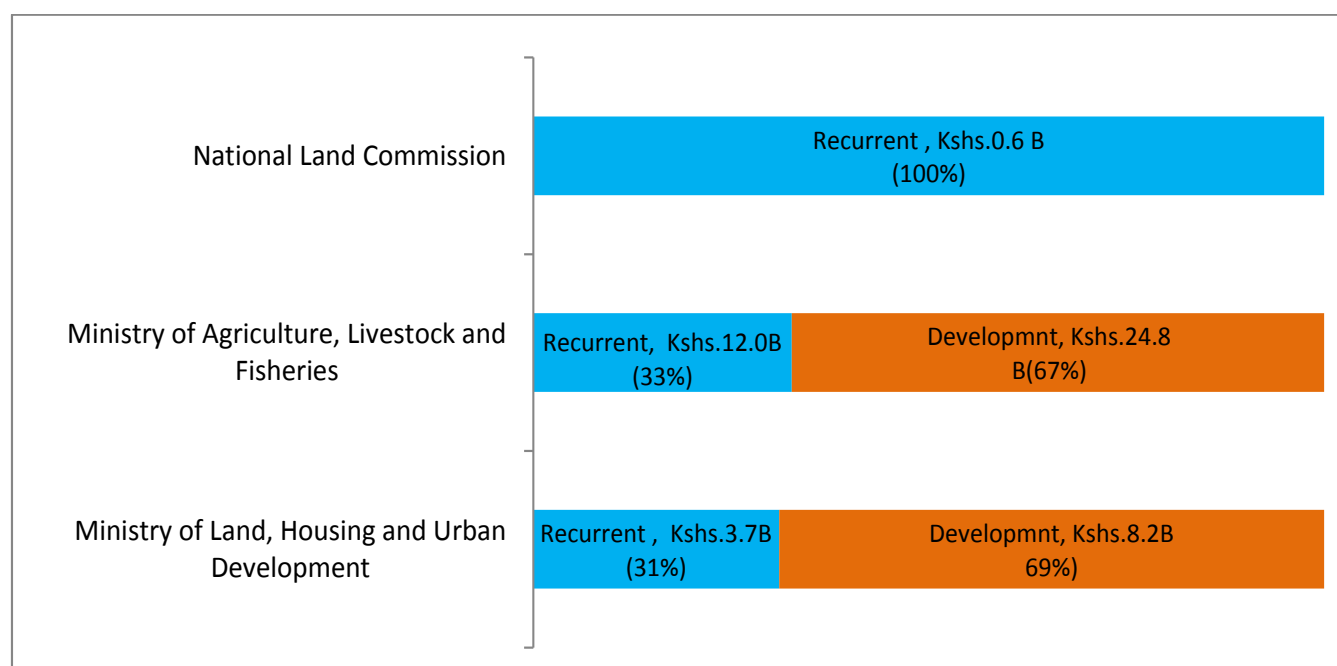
National Land Commission

Recurrent , Kshs.0.6 B (100%)

Ministry of Agriculture, Livestock and Fisheries

Recurrent, Kshs.12.0B (33%)

Developmnt, Kshs.24.8 B(67%)

Ministry of Land, Housing and Urban Development

Recurrent , Kshs.3.7B (31%)

Developmnt, Kshs.8.2B 69%)